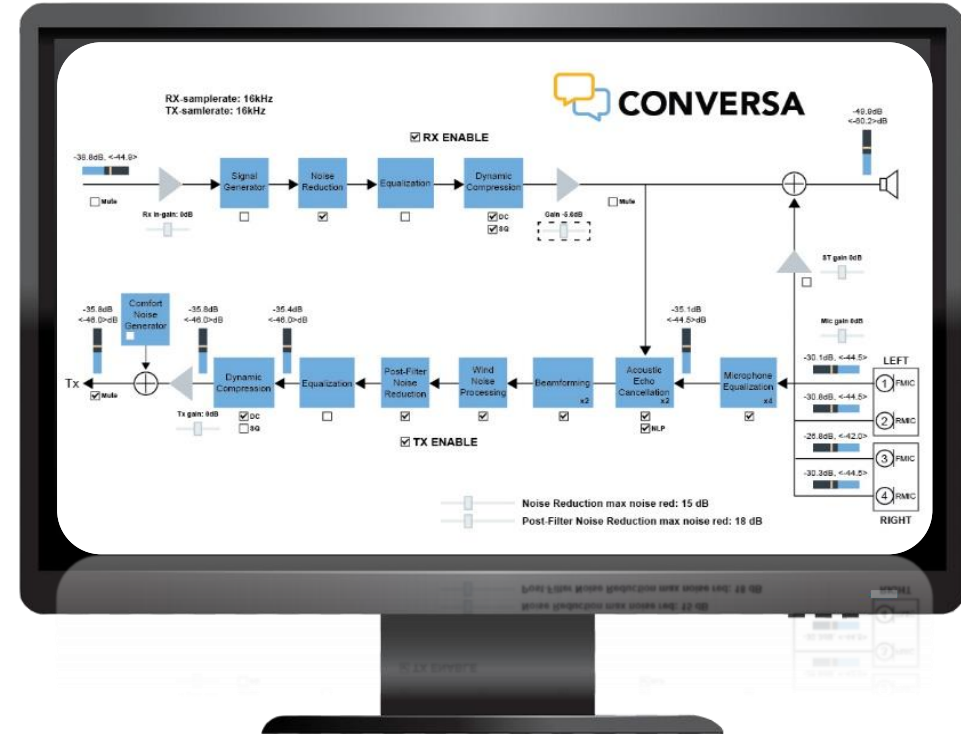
RX-samplerate: 16kHz
TX-samlerate: 16kHz

CONVERSA

RX ENABLE

-38.8dB, <-44.8>

Mute

Rx in-gain: 0dB

Signal Generator

Noise Reduction

Equalization

Dynamic Compression

DC
SQ

Gain -5.6dB

Mute

-49.9dB
<-80.2>dB

ST gain 0dB

Mic gain 0dB

-35.8dB
<-46.0>dB

Comfort Noise Generator

-35.8dB
<-46.0>dB

-35.4dB
<-46.0>dB

-35.1dB
<-44.5>dB

Tx

Mute

Tx gain: 0dB

Dynamic Compression

DC
SQ

Equalization

Post-Filter Noise Reduction

Wind Noise Processing

Beamforming
x2

Acoustic Echo Cancellation
x2

NLP

Microphone Equalization
x4

TX ENABLE

LEFT

-30.1dB, <-44.5>
1 FMIC

-30.8dB, <-44.5>
2 RMIC

-26.8dB, <-42.0>
3 FMIC

-30.3dB, <-44.5>
4 RMIC

RIGHT

Noise Reduction max noise red: 15 dB
Post-Filter Noise Reduction max noise red: 18 dB